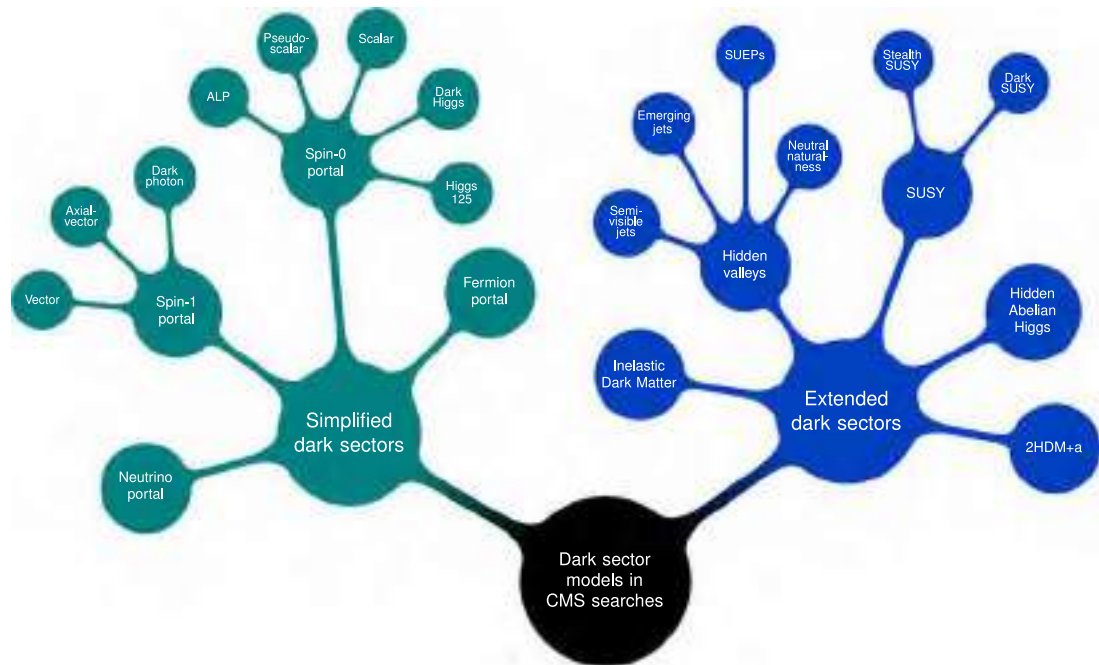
Dark sector models in CMS searches

Simplified dark sectors

Neutrino portal

Spin-1 portal

Vector

Axial-vector

Dark photon

Spin-0 portal

ALP

Pseudo-scalar

Scalar

Dark Higgs

Higgs 125

Fermion portal

Extended dark sectors

Inelastic Dark Matter

Hidden valleys

Semi-visible jets

Emerging jets

SUEPs

Neutral naturalness

SUSY

Stealth SUSY

Dark SUSY

Hidden Abelian Higgs

2HDM+a